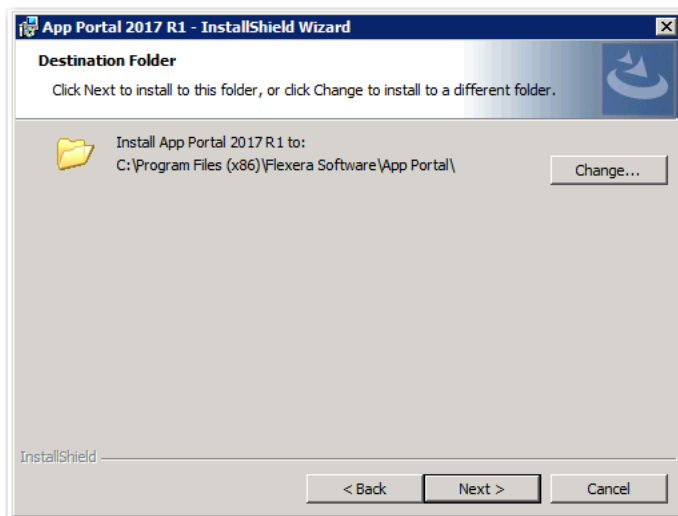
App Portal 2017 R1 - InstallShield Wizard

Destination Folder

Click Next to install to this folder, or click Change to install to a different folder.

Install App Portal 2017 R1 to:
C:\Program Files (x86)\Flexera Software\App Portal\

Change...

InstallShield

< Back

Next >

Cancel